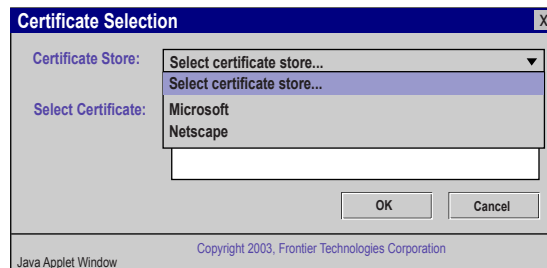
Certificate Selection
X

Certificate Store:
Select certificate store...
Select certificate store...
Microsoft
Netscape

Select Certificate:

OK
Cancel

Copyright 2003, Frontier Technologies Corporation

Java Applet Window